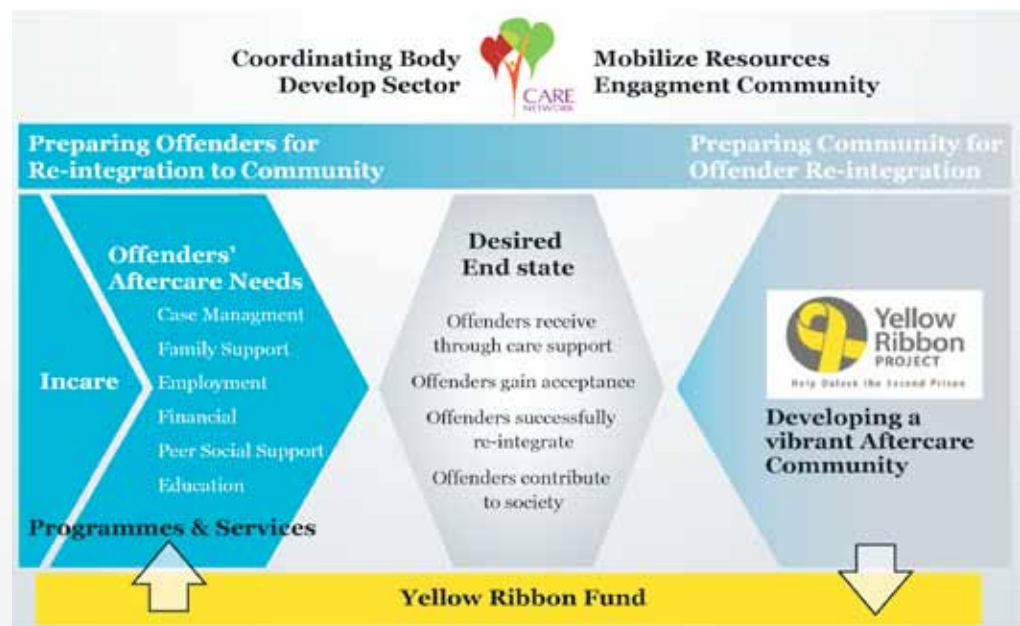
Coordinating Body
Develop Sector

CARE NETWORK

Mobilize Resources
Engagment Community

Preparing Offenders for Re-integration to Community

Preparing Community for Offender Re-integration

Incare

Offenders' Aftercare Needs

Case Managment
Family Support
Employment
Financial
Peer Social Support
Education

Programmes & Services

Desired End state

Offenders receive through care support

Offenders gain acceptance

Offenders successfully re-integrate

Offenders contribute to society

Yellow Ribbon PROJECT
Help Unlock the Second Prison

Developing a vibrant Aftercare Community

Yellow Ribbon Fund